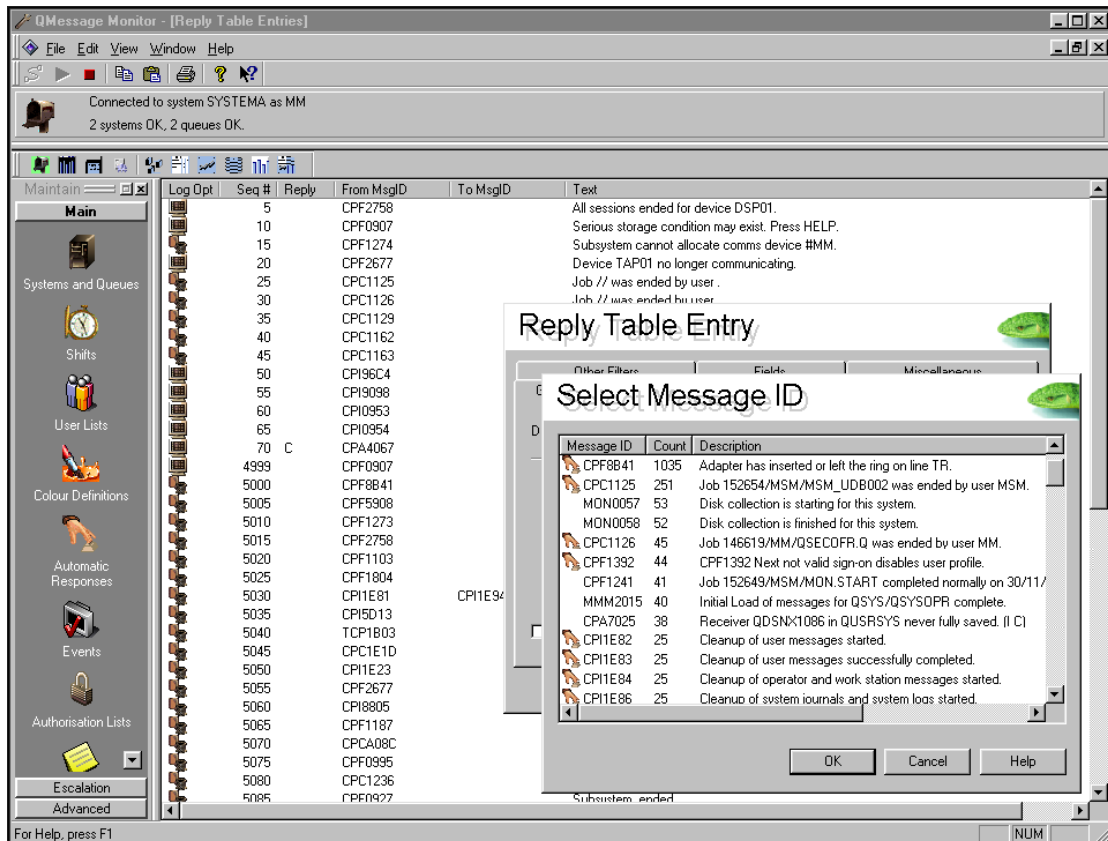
QMessage Monitor - [Reply Table Entries]

File Edit View Window Help

Connected to system SYSTEMA as MM
2 systems OK, 2 queues OK.

Maintain

Main

Systems and Queues

Shifts

User Lists

Colour Definitions

Automatic Responses

Events

Authorisation Lists

Escalation

Advanced

| Log Opt | Seq # | Reply | From MsgID | To MsgID | Text |
|---|---|---|---|---|---|
| | 5 | | CPF2758 | | All sessions ended for device DSP01. |
| | 10 | | CPF0907 | | Serious storage condition may exist. Press HELP. |
| | 15 | | CPF1274 | | Subsystem cannot allocate comms device #MM. |
| | 20 | | CPF2677 | | Device TAP01 no longer communicating. |
| | 25 | | CPC1125 | | Job // was ended by user . |
| | 30 | | CPC1126 | | Job // was ended by user. |
| | 35 | | CPC1129 | | |
| | 40 | | CPC1162 | | |
| | 45 | | CPC1163 | | |
| | 50 | | CPI96C4 | | |
| | 55 | | CPI9098 | | |
| | 60 | | CPI0953 | | |
| | 65 | | CPI0954 | | |
| | 70 | C | CPA4067 | | |
| | 4999 | | CPF0907 | | |
| | 5000 | | CPF8B41 | | |
| | 5005 | | CPF5908 | | |
| | 5010 | | CPF1273 | | |
| | 5015 | | CPF2758 | | |
| | 5020 | | CPF1103 | | |
| | 5025 | | CPF1804 | | |
| | 5030 | | CPI1E81 | CPI1E9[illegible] | |
| | 5035 | | CPI5D13 | | |
| | 5040 | | TCP1B03 | | |
| | 5045 | | CPC1E1D | | |
| | 5050 | | CPI1E23 | | |
| | 5055 | | CPF2677 | | |
| | 5060 | | CPI8805 | | |
| | 5065 | | CPF1187 | | |
| | 5070 | | CPCA08C | | |
| | 5075 | | CPF0995 | | |
| | 5080 | | CPC1236 | | |
| | 5085 | | CPF0927 | | Subsystem ended |

Reply Table Entry

Other Filters Fields Miscellaneous

Select Message ID

| Message ID | Count | Description |
|---|---|---|
| CPF8B41 | 1035 | Adapter has inserted or left the ring on line TR. |
| CPC1125 | 251 | Job 152654/MSM/MSM_UDB002 was ended by user MSM. |
| MON0057 | 53 | Disk collection is starting for this system. |
| MON0058 | 52 | Disk collection is finished for this system. |
| CPC1126 | 45 | Job 146619/MM/QSECOFR.Q was ended by user MM. |
| CPF1392 | 44 | CPF1392 Next not valid sign-on disables user profile. |
| CPF1241 | 41 | Job 152649/MSM/MON.START completed normally on 30/11/ |
| MMM2015 | 40 | Initial Load of messages for QSYS/QSYSOPR complete. |
| CPA7025 | 38 | Receiver QDSNX1086 in QUSRSYS never fully saved. (I C) |
| CPI1E82 | 25 | Cleanup of user messages started. |
| CPI1E83 | 25 | Cleanup of user messages successfully completed. |
| CPI1E84 | 25 | Cleanup of operator and work station messages started. |
| CPI1E86 | 25 | Cleanup of system journals and system logs started. |

OK Cancel Help

For Help, press F1 NUM